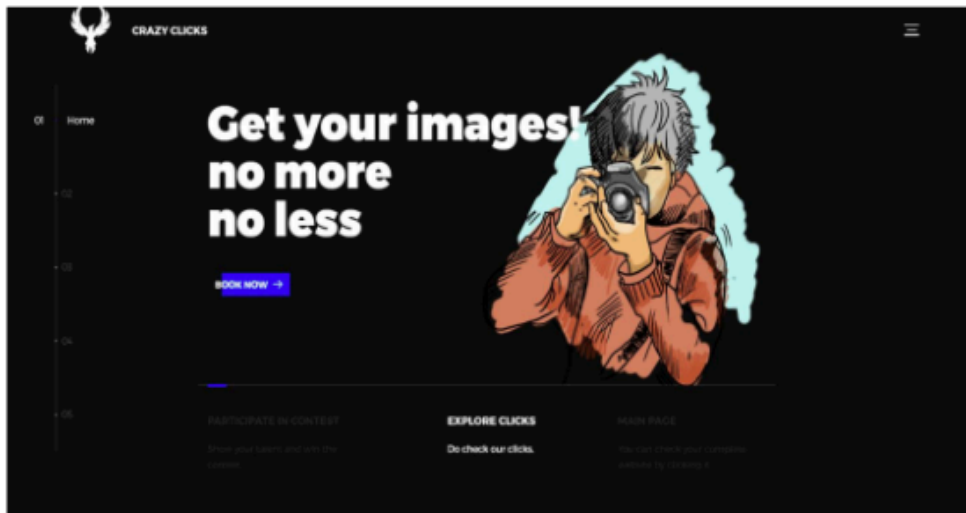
CRAZY CLICKS

01 Home

02

03

04

05

Get your images! no more no less

BOOK NOW →

PARTICIPATE IN CONTEST

Show your talent and win the contest

EXPLORE CLICKS

Do check our clicks.

MAIN PAGE

You can check your complete website by clicking it